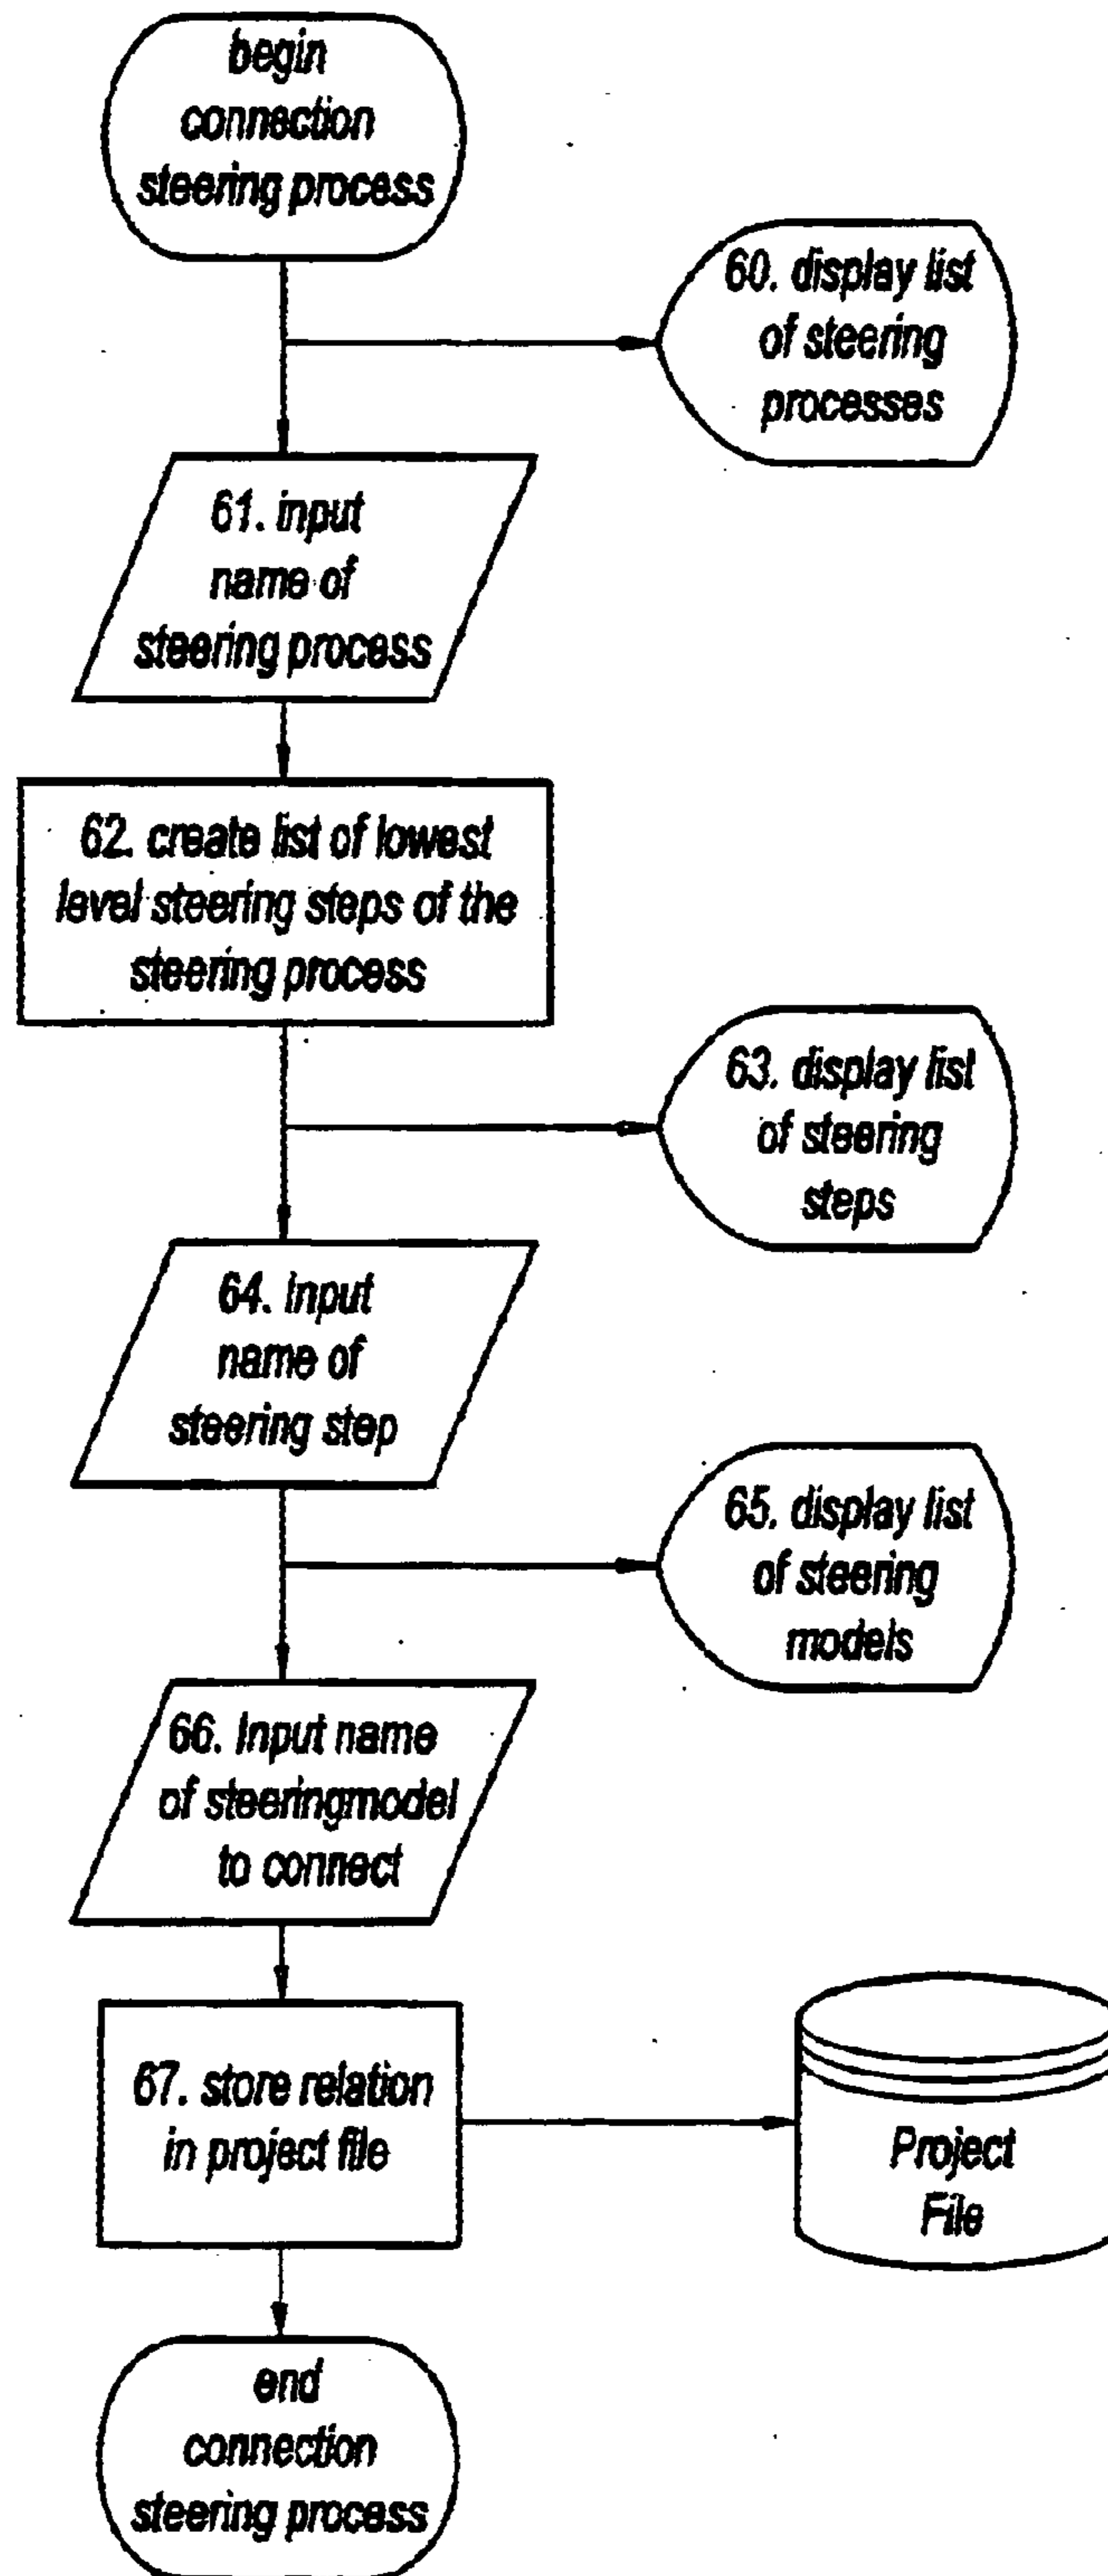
begin connection steering process

60. display list of steering processes

61. input name of steering process

62. create list of lowest level steering steps of the steering process

63. display list of steering steps

64. Input name of steering step

65. display list of steering models

66. Input name of steeringmodel to connect

67. store relation in project file

Project File

end connection steering process